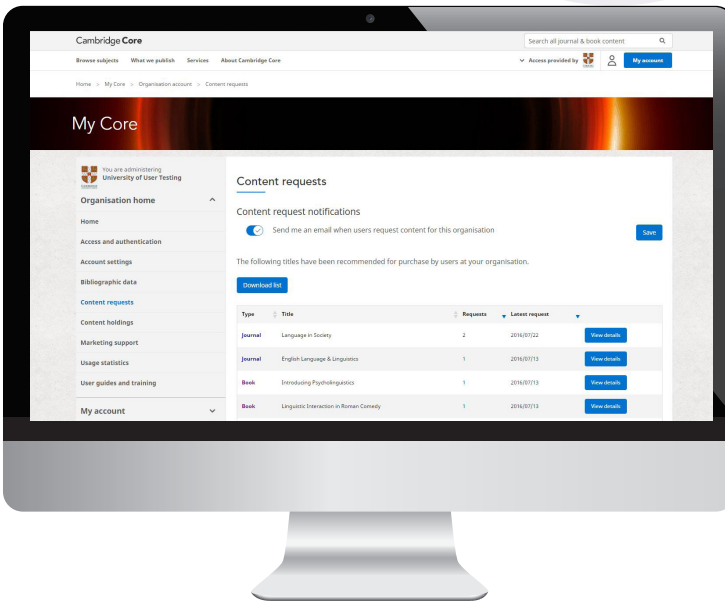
Cambridge Core

Search all journal & book content

Browse subjects What we publish Services About Cambridge Core

Access provided by

My account

Home > My Core > Organisation account > Content requests

My Core

You are administering
University of User Testing

Organisation home

Home

Access and authentication

Account settings

Bibliographic data

Content requests

Content holdings

Marketing support

Usage statistics

User guides and training

My account

Content requests

Content request notifications

Send me an email when users request content for this organisation

Save

The following titles have been recommended for purchase by users at your organisation.

Download list

| Type | Title | Requests | Latest request | |
|---|---|---|---|---|
| Journal | Language in Society | 2 | 2016/07/22 | View details |
| Journal | English Language & Linguistics | 1 | 2016/07/13 | View details |
| Book | Introducing Psycholinguistics | 1 | 2016/07/13 | View details |
| Book | Linguistic Interaction in Roman Comedy | 1 | 2016/07/13 | View details |